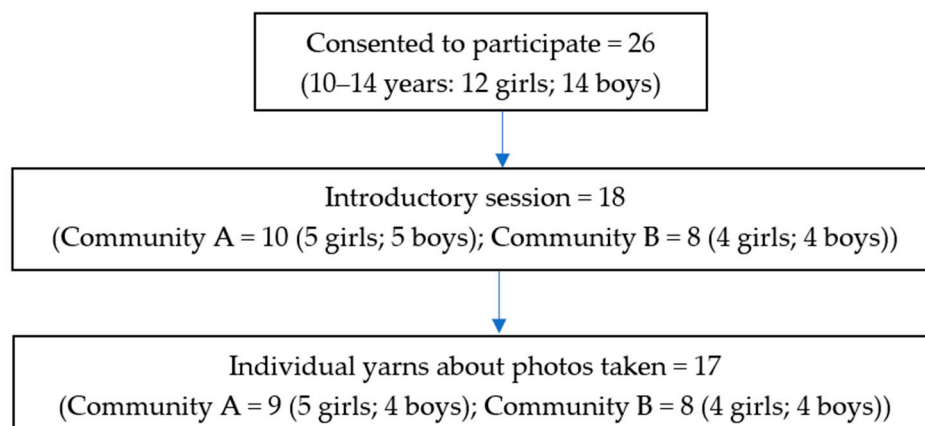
Consented to participate = 26
(10–14 years: 12 girls; 14 boys)

Introductory session = 18
(Community A = 10 (5 girls; 5 boys); Community B = 8 (4 girls; 4 boys))

Individual yarns about photos taken = 17
(Community A = 9 (5 girls; 4 boys); Community B = 8 (4 girls; 4 boys))